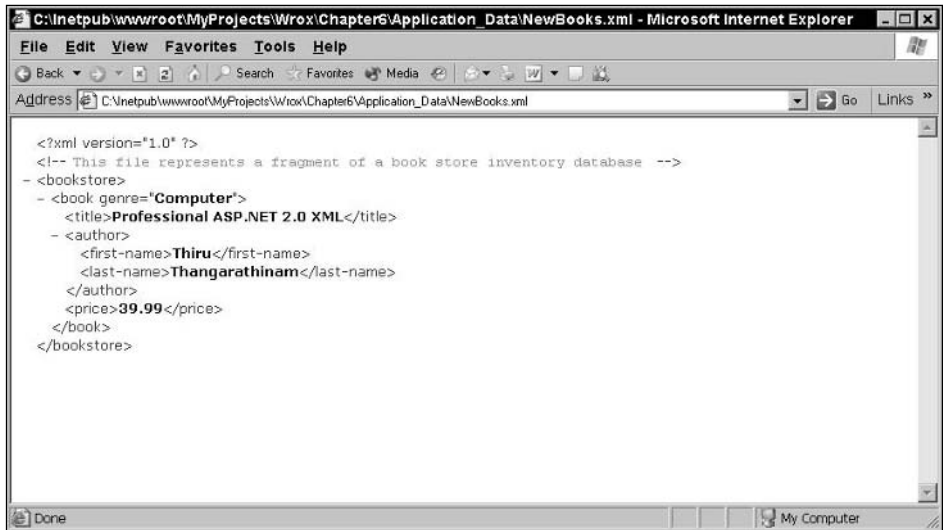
C:\Inetpub\wwwroot\MyProjects\Wrox\Chapter6\Application_Data\NewBooks.xml - Microsoft Internet Explorer

File Edit View Favorites Tools Help

Back Search Favorites Media

Address C:\Inetpub\wwwroot\MyProjects\Wrox\Chapter6\Application_Data\NewBooks.xml Go Links »

<?xml version="1.0" ?>
<!-- This file represents a fragment of a book store inventory database -->
- <bookstore>
- <book genre="Computer">
<title>Professional ASP.NET 2.0 XML</title>
- <author>
<first-name>Thiru</first-name>
<last-name>Thangarathinam</last-name>
</author>
<price>39.99</price>
</book>
</bookstore>

Done My Computer